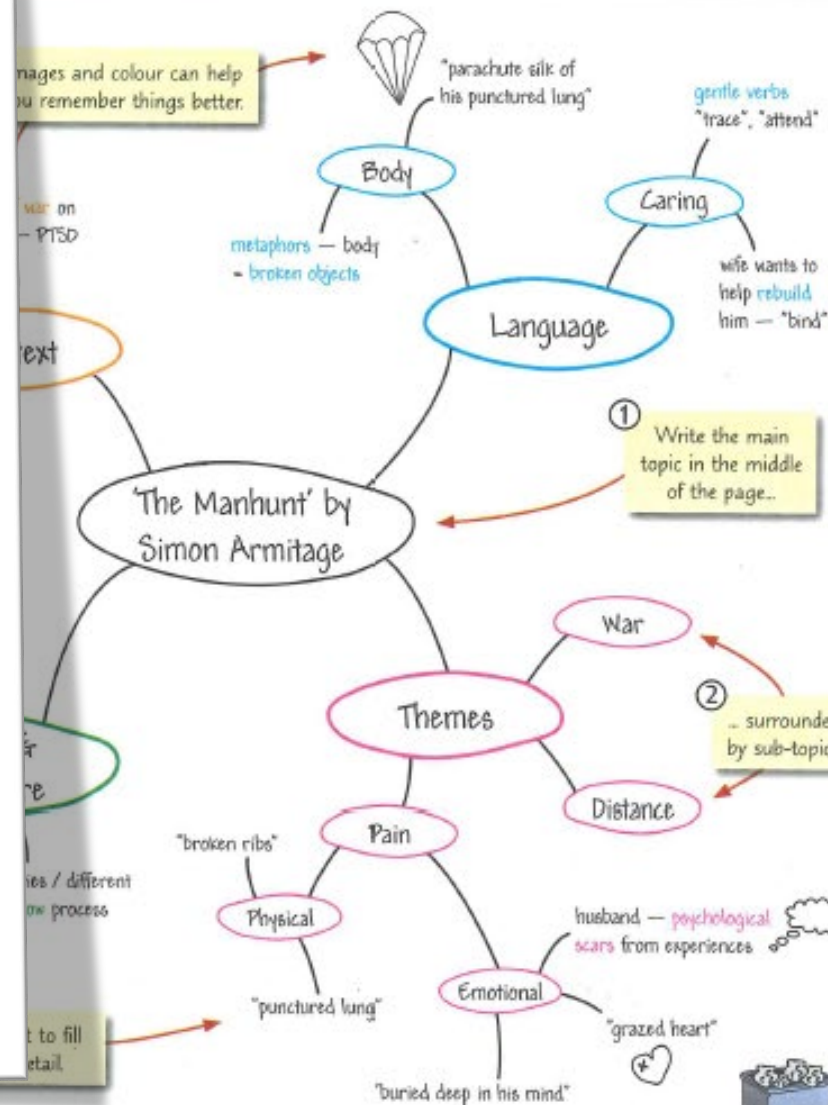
nages and colour can help
ou remember things better.

"parachute silk of his punctured lung"

Body

metaphors — body = broken objects

gentle verbs "trace", "attend"

Caring

wife wants to help rebuild him — "bind"

Language

war on
— PTSD

ext

①
Write the main topic in the middle of the page...

'The Manhunt' by Simon Armitage

War

②
... surrounde by sub-topic

Themes

Distance

&
re

Pain

"broken ribs"

Physical

ies / different
ow process

husband — psychological scars from experiences

"punctured lung"

Emotional

"grazed heart"

t to fill
etail

"buried deep in his mind"